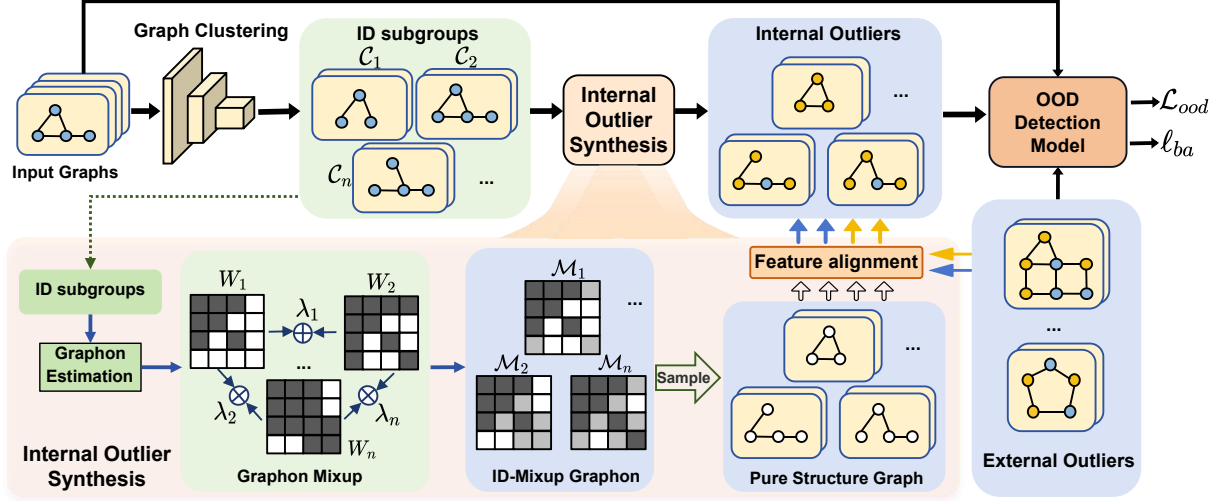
Graph Clustering

ID subgroups

$\mathcal{C}_1$

$\mathcal{C}_2$

$\mathcal{C}_n$

...

Input Graphs

Internal Outlier Synthesis

Internal Outliers

...

OOD Detection Model

$\mathcal{L}_{ood}$

$\ell_{ba}$

ID subgroups

Graphon Estimation

$W_1$

$W_2$

$\lambda_1$

...

$\lambda_2$

$\lambda_n$

$W_n$

Graphon Mixup

$\mathcal{M}_1$

...

$\mathcal{M}_2$

$\mathcal{M}_n$

ID-Mixup Graphon

Sample

Feature alignment

...

Pure Structure Graph

...

External Outliers

Internal Outlier Synthesis